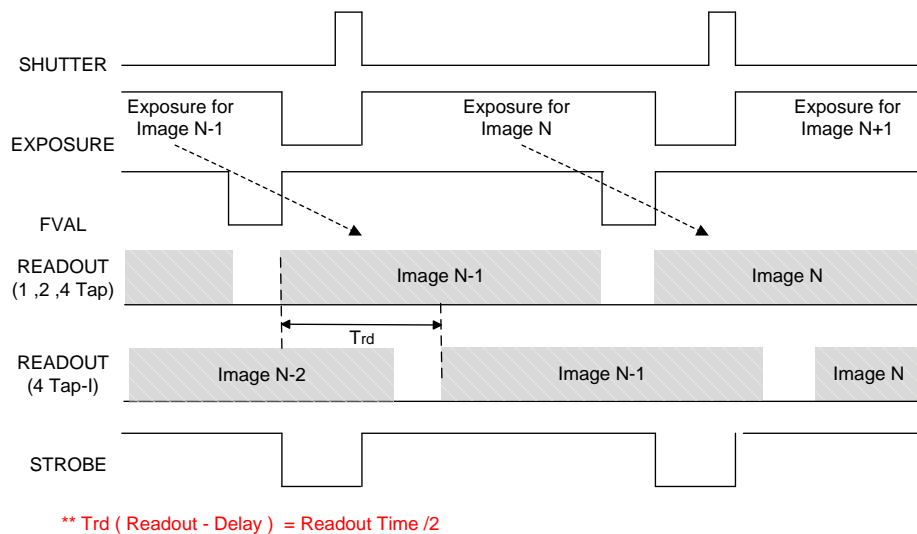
SHUTTER

Exposure for Image N-1

Exposure for Image N

Exposure for Image N+1

EXPOSURE

FVAL

READOUT (1 ,2 ,4 Tap)

Image N-1

Image N

Trd

READOUT (4 Tap-I)

Image N-2

Image N-1

Image N

STROBE

** Trd ( Readout - Delay ) = Readout Time /2